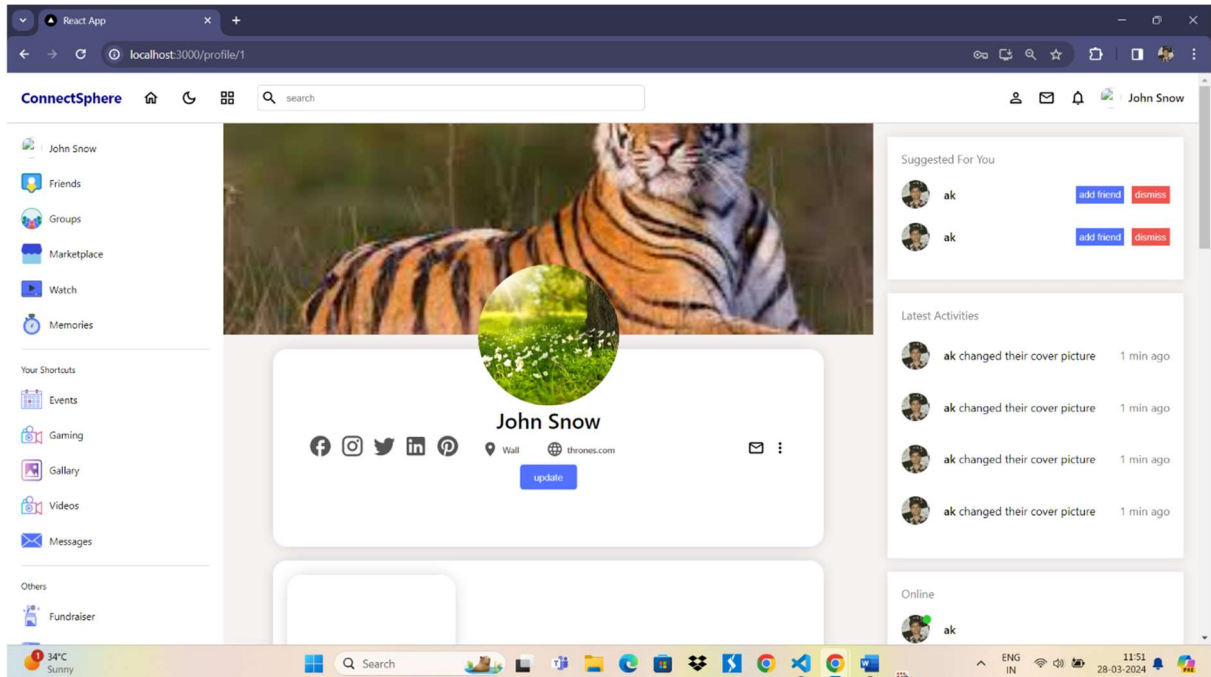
React App

localhost:3000/profile/1

ConnectSphere

search

John Snow

John Snow
Friends
Groups
Marketplace
Watch
Memories

Your Shortcuts
Events
Gaming
Gallary
Videos
Messages

Others
Fundraiser

John Snow
Wall
thrones.com
update

Suggested For You
ak add friend dismiss
ak add friend dismiss

Latest Activities
ak changed their cover picture 1 min ago
ak changed their cover picture 1 min ago
ak changed their cover picture 1 min ago
ak changed their cover picture 1 min ago

Online
ak

34°C
Sunny
Search
ENG
IN
11:51
28-03-2024